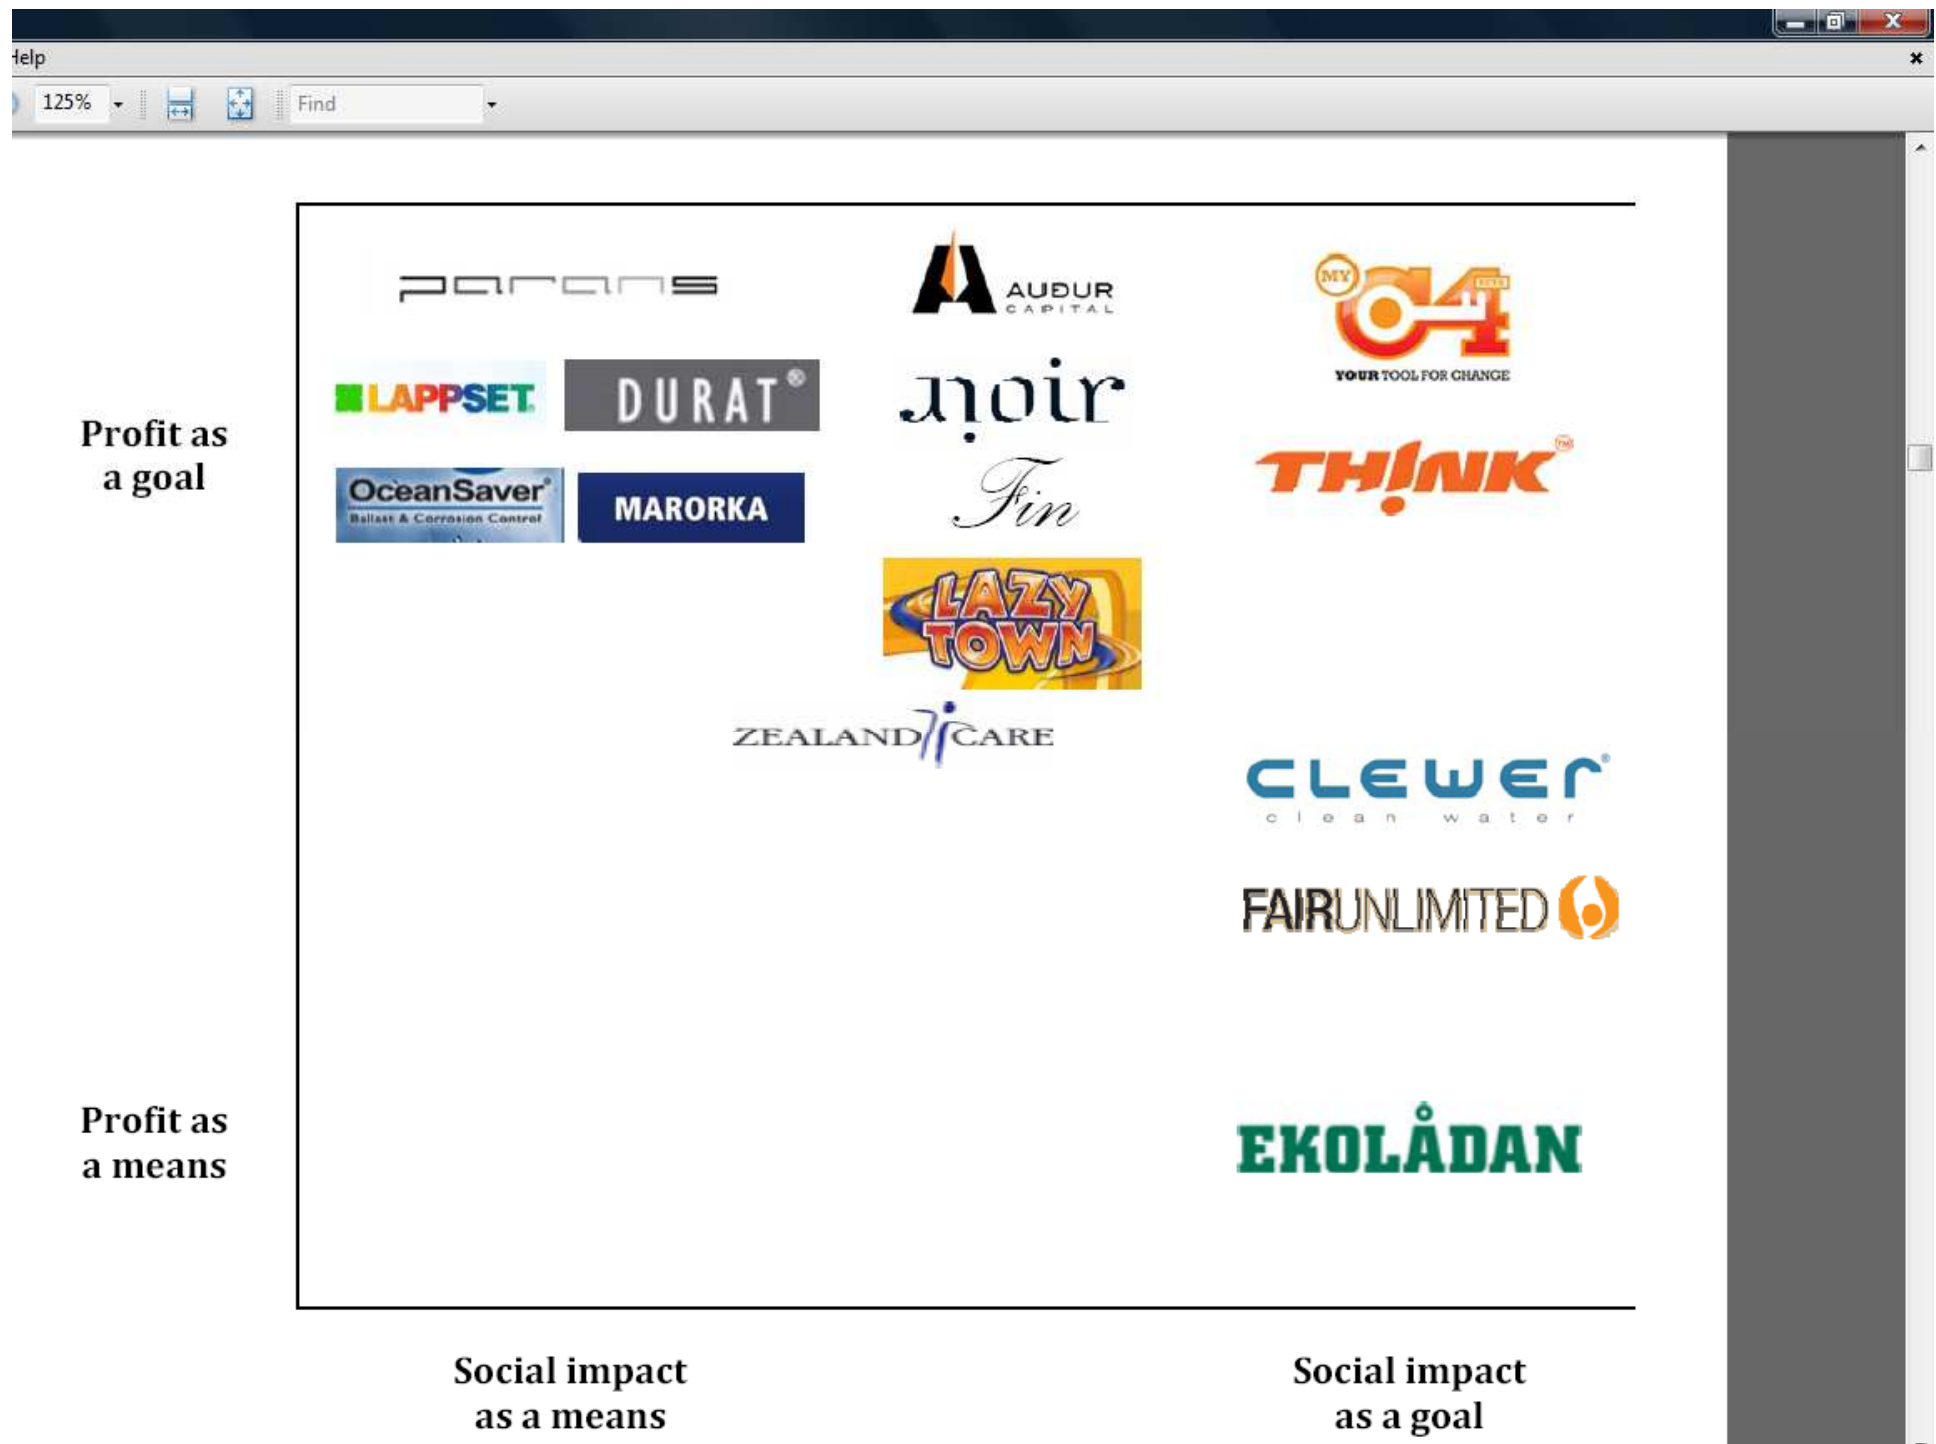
Help

125%

Find

Profit as a goal

Profit as a means

parans

AUÐUR CAPITAL

MY 04 YOUR TOOL FOR CHANGE

LAPPSET

DURAT®

noir

OceanSaver® Ballast & Corrosion Control

MAROKA

Fin

THINK

LAZY TOWN

ZEALAND CARE

CLEWER clean water

FAIRUNLIMITED

EKOLÅDAN

Social impact as a means

Social impact as a goal